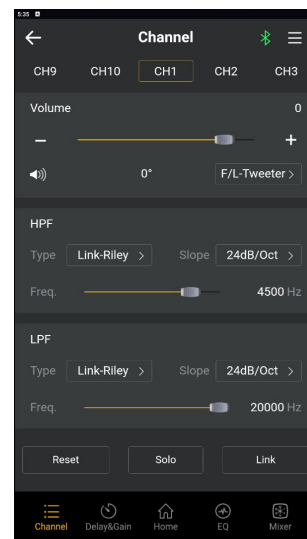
5:35

Channel

CH9 CH10 CH1 CH2 CH3

Volume 0

–

+

0°

F/L-Tweeter >

HPF

Type Link-Riley > Slope 24dB/Oct >

Freq. 4500 Hz

LPF

Type Link-Riley > Slope 24dB/Oct >

Freq. 20000 Hz

Reset Solo Link

Channel Delay&Gain Home EQ Mixer